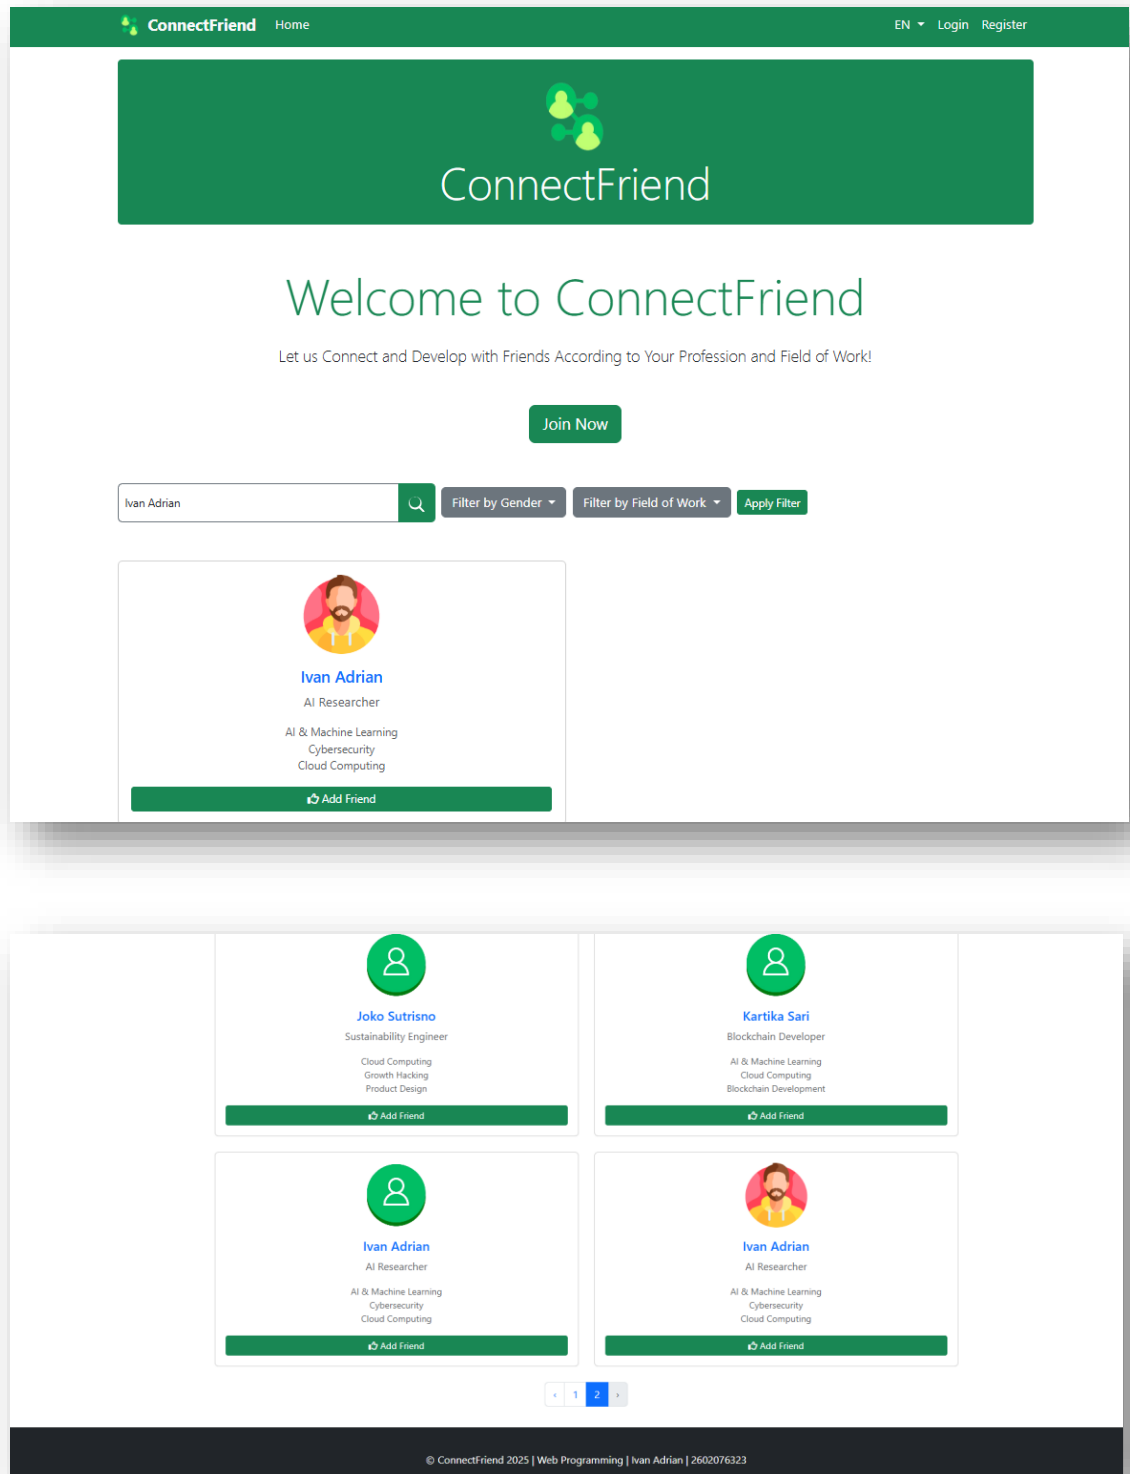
ConnectFriend Home EN Login Register

ConnectFriend

Welcome to ConnectFriend

Let us Connect and Develop with Friends According to Your Profession and Field of Work!

Join Now

Ivan Adrian

Filter by Gender Filter by Field of Work Apply Filter

Ivan Adrian
AI Researcher
AI & Machine Learning
Cybersecurity
Cloud Computing
Add Friend

Joko Sutrisno
Sustainability Engineer
Cloud Computing
Growth Hacking
Product Design
Add Friend

Kartika Sari
Blockchain Developer
AI & Machine Learning
Cloud Computing
Blockchain Development
Add Friend

Ivan Adrian
AI Researcher
AI & Machine Learning
Cybersecurity
Cloud Computing
Add Friend

Ivan Adrian
AI Researcher
AI & Machine Learning
Cybersecurity
Cloud Computing
Add Friend

‹ 1 2 ›

© ConnectFriend 2025 | Web Programming | Ivan Adrian | 2602076323